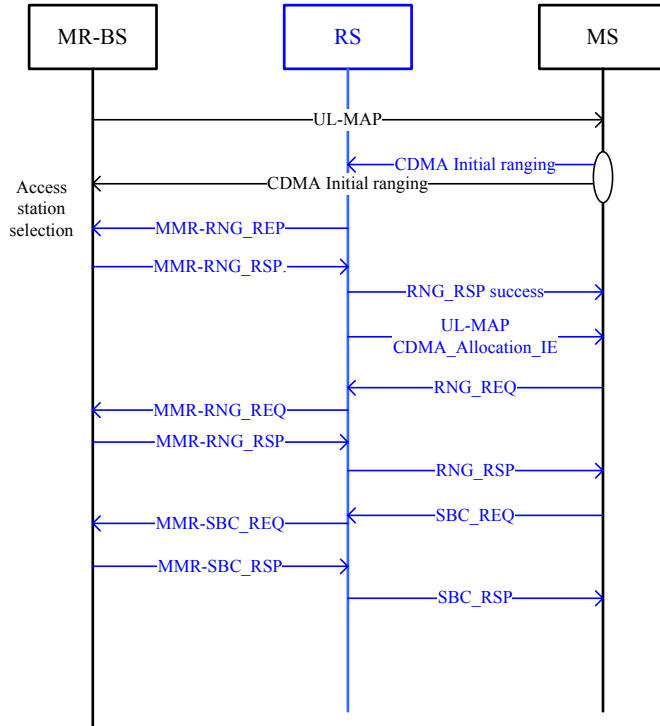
MR-BS

RS

MS

UL-MAP

CDMA Initial ranging

CDMA Initial ranging

Access station selection

MMR-RNG_REP

MMR-RNG_RSP.

RNG_RSP success

UL-MAP
CDMA_Allocation_IE

RNG_REQ

MMR-RNG_REQ

MMR-RNG_RSP

RNG_RSP

MMR-SBC_REQ

SBC_REQ

MMR-SBC_RSP

SBC_RSP